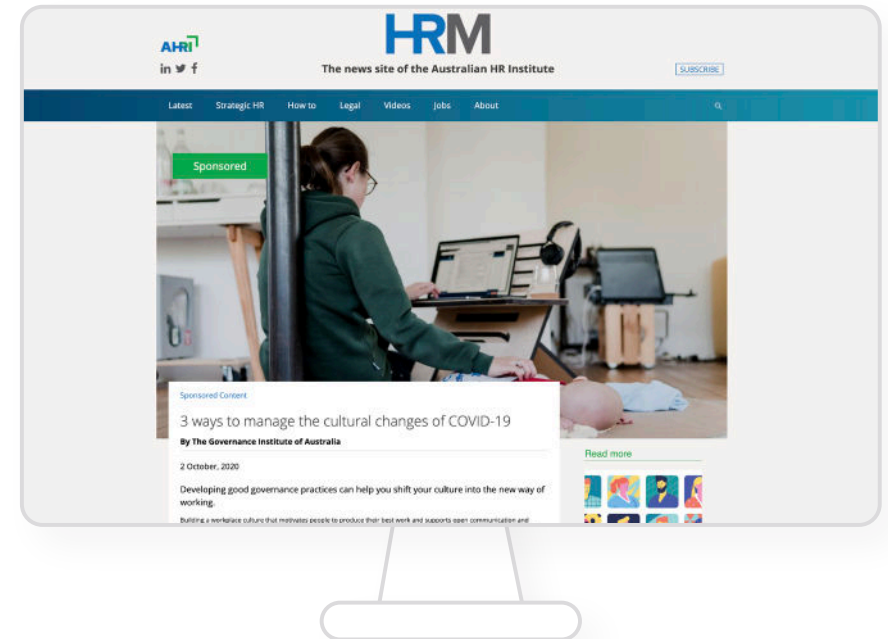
AHRI

HRM

The news site of the Australian HR Institute

SUBSCRIBE

Latest Strategic HR How to Legal Videos Jobs About

Sponsored

Sponsored Content

3 ways to manage the cultural changes of COVID-19

By The Governance Institute of Australia

2 October, 2020

Developing good governance practices can help you shift your culture into the new way of working.

Building a workplace culture that motivates people to produce their best work and supports open communication and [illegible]

Read more